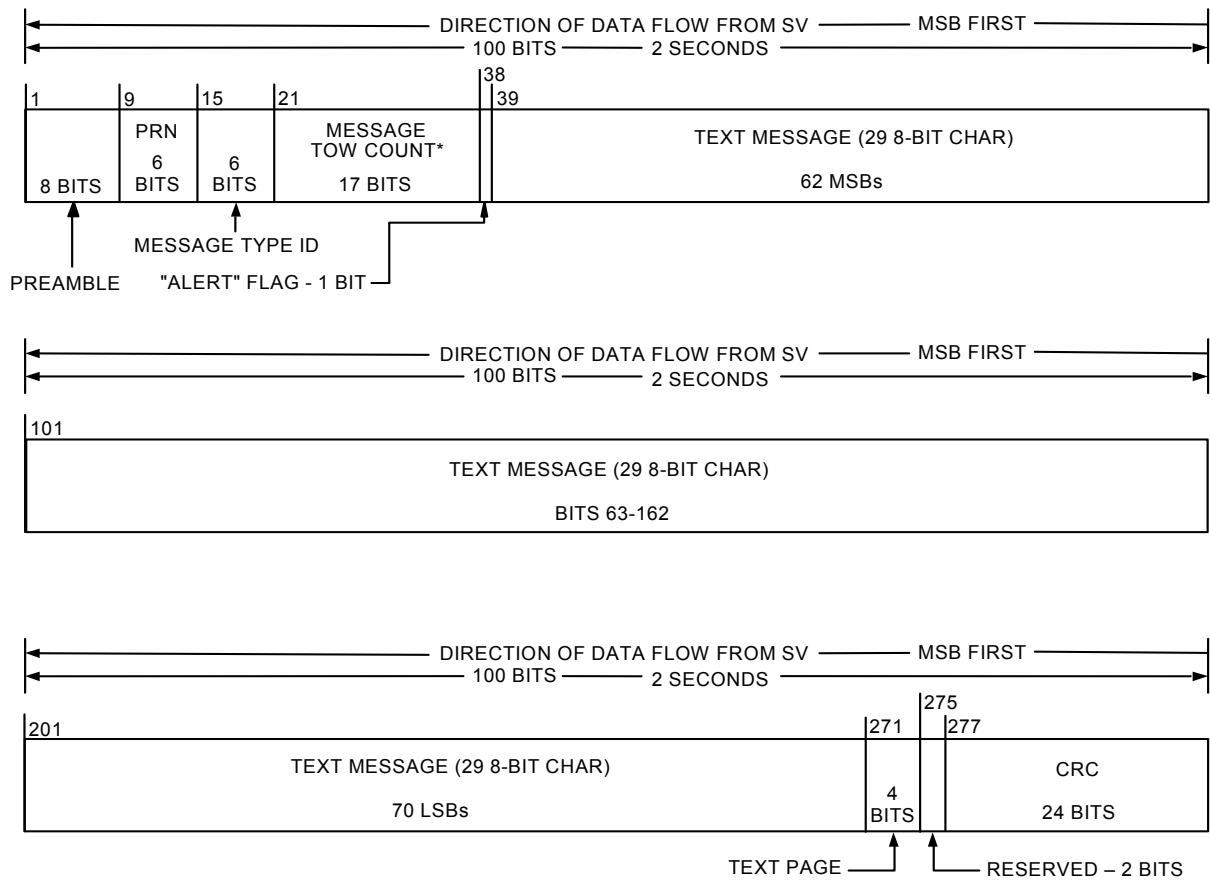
DIRECTION OF DATA FLOW FROM SV — MSB FIRST
100 BITS — 2 SECONDS

1
8 BITS

9
PRN
6 BITS

15
6 BITS

21
MESSAGE TOW COUNT*
17 BITS

38

39
TEXT MESSAGE (29 8-BIT CHAR)
62 MSBs

MESSAGE TYPE ID
PREAMBLE
"ALERT" FLAG - 1 BIT

DIRECTION OF DATA FLOW FROM SV — MSB FIRST
100 BITS — 2 SECONDS

101
TEXT MESSAGE (29 8-BIT CHAR)
BITS 63-162

DIRECTION OF DATA FLOW FROM SV — MSB FIRST
100 BITS — 2 SECONDS

201
TEXT MESSAGE (29 8-BIT CHAR)
70 LSBs

271
4 BITS

275

277
CRC
24 BITS

TEXT PAGE
RESERVED – 2 BITS